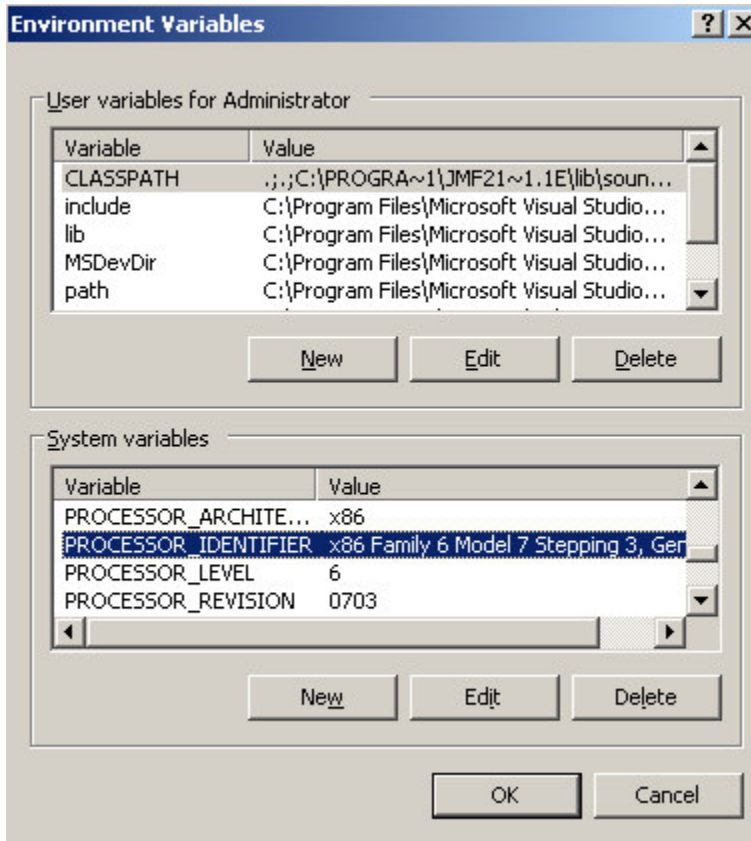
Environment Variables

? X

User variables for Administrator

| Variable | Value |
|---|---|
| CLASSPATH | .;.;C:\PROGRA~1\JMF21~1.1E\lib\soun... |
| include | C:\Program Files\Microsoft Visual Studio... |
| lib | C:\Program Files\Microsoft Visual Studio... |
| MSDevDir | C:\Program Files\Microsoft Visual Studio... |
| path | C:\Program Files\Microsoft Visual Studio... |

New Edit Delete

System variables

| Variable | Value |
|---|---|
| PROCESSOR_ARCHITE... | x86 |
| PROCESSOR_IDENTIFIER | x86 Family 6 Model 7 Stepping 3, Gen |
| PROCESSOR_LEVEL | 6 |
| PROCESSOR_REVISION | 0703 |

New Edit Delete

OK Cancel